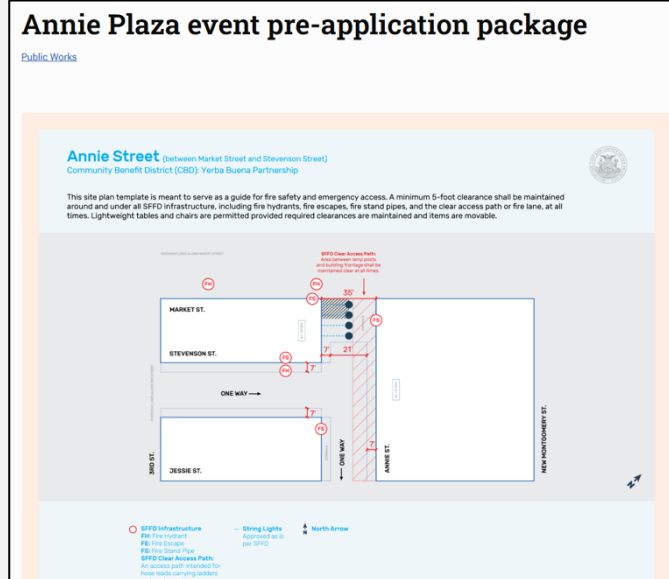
Annie Plaza event pre-application package

Public Works

Annie Street (between Market Street and Stevenson Street)
Community Benefit District (CBD): Yerba Buena Partnership

This site plan template is meant to serve as a guide for fire safety and emergency access. A minimum 5-foot clearance shall be maintained around and under all SFFD infrastructure, including fire hydrants, fire escapes, fire stand pipes, and the clear access path or fire lane, at all times. Lightweight tables and chairs are permitted provided required clearances are maintained and items are movable.

SFFD Clear Access Path: Area between lamp posts and building frontage shall be maintained clear at all times.

FH
FH
FS
35'
FS
MARKET ST.
STEVENSON ST.
FS
FH
7'
21'
7'
ONE WAY ⟶
7'
FS
3RD ST.
JESSIE ST.
ONE WAY
ANNIE ST.
7'
NEW MONTGOMERY ST.

SFFD Infrastructure
FH: Fire Hydrant
FE: Fire Escape
FS: Fire Stand Pipe
SFFD Clear Access Path:
An access path intended for hose leads carrying ladders

String Lights
Approved as is per SFFD

North Arrow